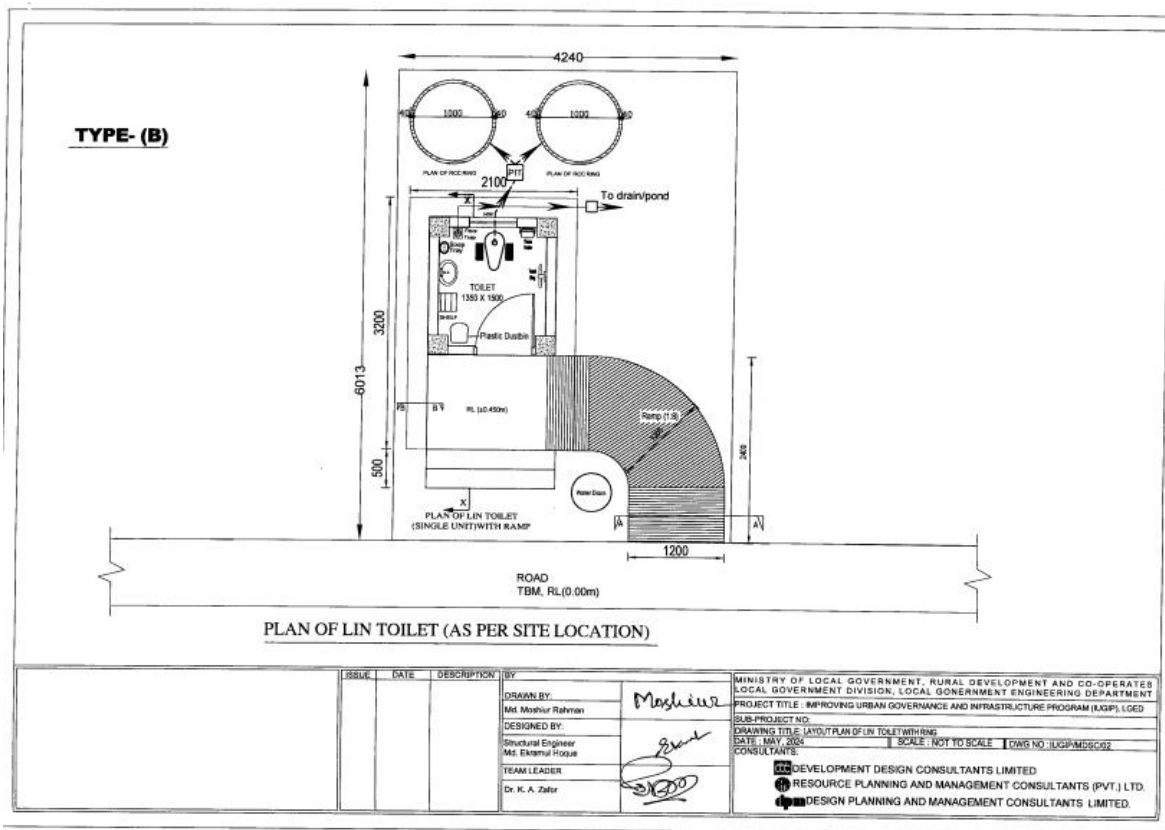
TYPE- (B)

4240

400 1000 400 400 1000 400

PLAN OF RCC RING PIT PLAN OF RCC RING

2100

To drain/pond

X

Floor Trap

Soap Tray

TOILET 1350 X 1500

SHELF

Plastic Dustbin

3200

6013

FB B

RL (±0.450m)

Ramp (1:8)

2400

500

X

PLAN OF LIN TOILET (SINGLE UNIT)WITH RAMP

Water Drum

A A

1200

ROAD
TBM, RL(0.00m)

PLAN OF LIN TOILET (AS PER SITE LOCATION)

| ISSUE | DATE | DESCRIPTION | BY |
|---|---|---|---|

DRAWN BY:
Md. Moshiur Rahman
Moshiur

DESIGNED BY:
Structural Engineer
Md. Ekramul Hoque

TEAM LEADER
Dr. K. A. Zafor

MINISTRY OF LOCAL GOVERNMENT, RURAL DEVELOPMENT AND CO-OPERATES
LOCAL GOVERNMENT DIVISION, LOCAL GONERNMENT ENGINEERING DEPARTMENT

PROJECT TITLE : IMPROVING URBAN GOVERNANCE AND INFRASTRUCTURE PROGRAM (IUGIP), LGED
SUB-PROJECT NO:
DRAWING TITLE: LAYOUT PLAN OF LIN TOILET WITH RING
DATE : MAY, 2024 | SCALE : NOT TO SCALE | DWG NO : IUGIP/MDSC/02
CONSULTANTS:

DDC DEVELOPMENT DESIGN CONSULTANTS LIMITED
RESOURCE PLANNING AND MANAGEMENT CONSULTANTS (PVT.) LTD.
dpm DESIGN PLANNING AND MANAGEMENT CONSULTANTS LIMITED.